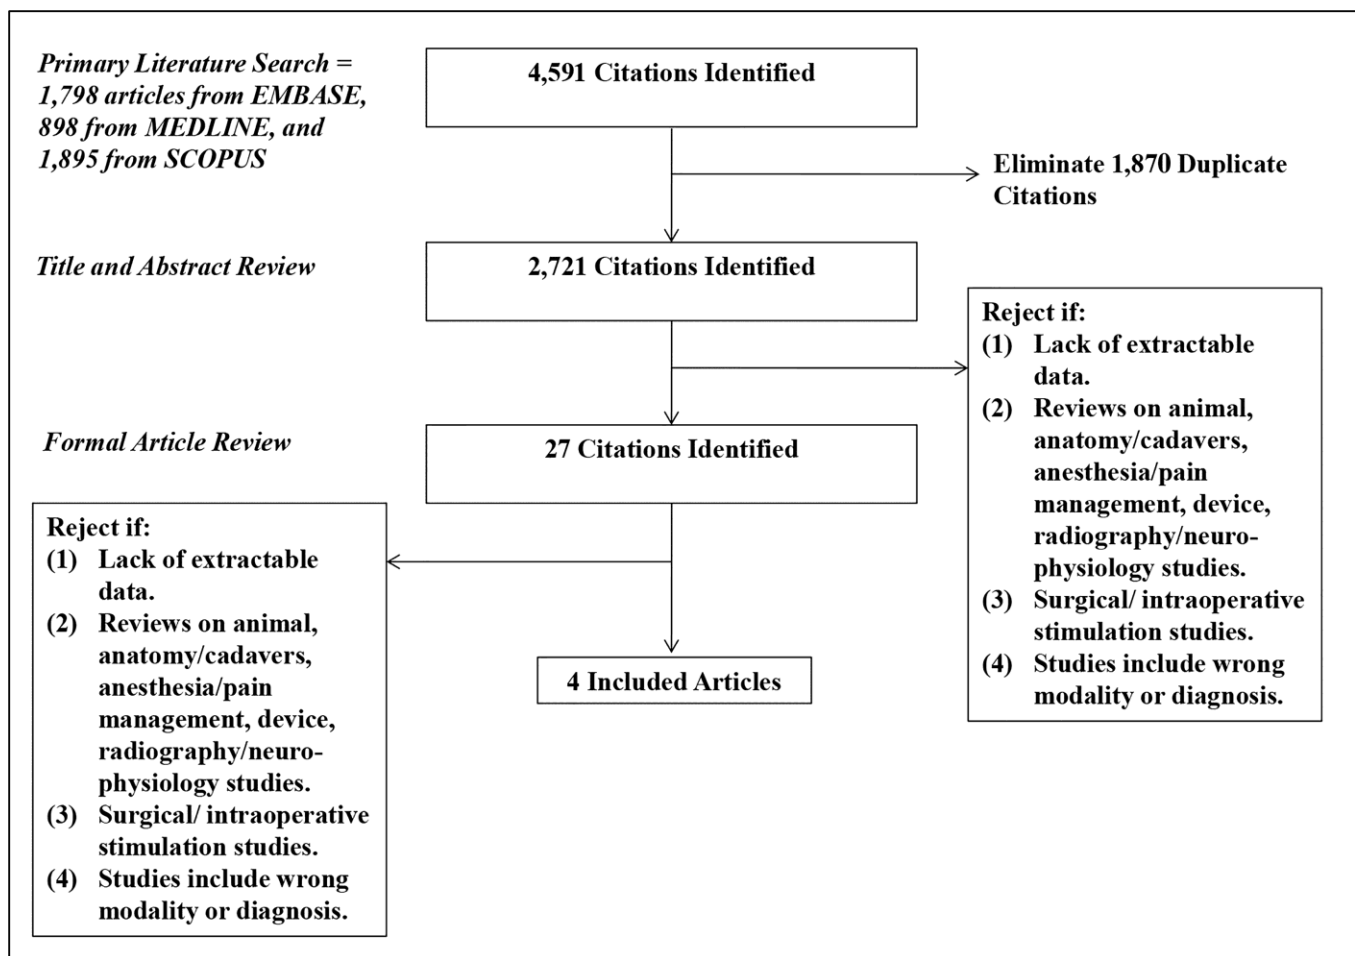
Primary Literature Search = 1,798 articles from EMBASE, 898 from MEDLINE, and 1,895 from SCOPUS

4,591 Citations Identified

Eliminate 1,870 Duplicate Citations

Title and Abstract Review

2,721 Citations Identified

Reject if:
(1) Lack of extractable data.
(2) Reviews on animal, anatomy/cadavers, anesthesia/pain management, device, radiography/neurophysiology studies.
(3) Surgical/ intraoperative stimulation studies.
(4) Studies include wrong modality or diagnosis.

Formal Article Review

27 Citations Identified

Reject if:
(1) Lack of extractable data.
(2) Reviews on animal, anatomy/cadavers, anesthesia/pain management, device, radiography/neurophysiology studies.
(3) Surgical/ intraoperative stimulation studies.
(4) Studies include wrong modality or diagnosis.

4 Included Articles